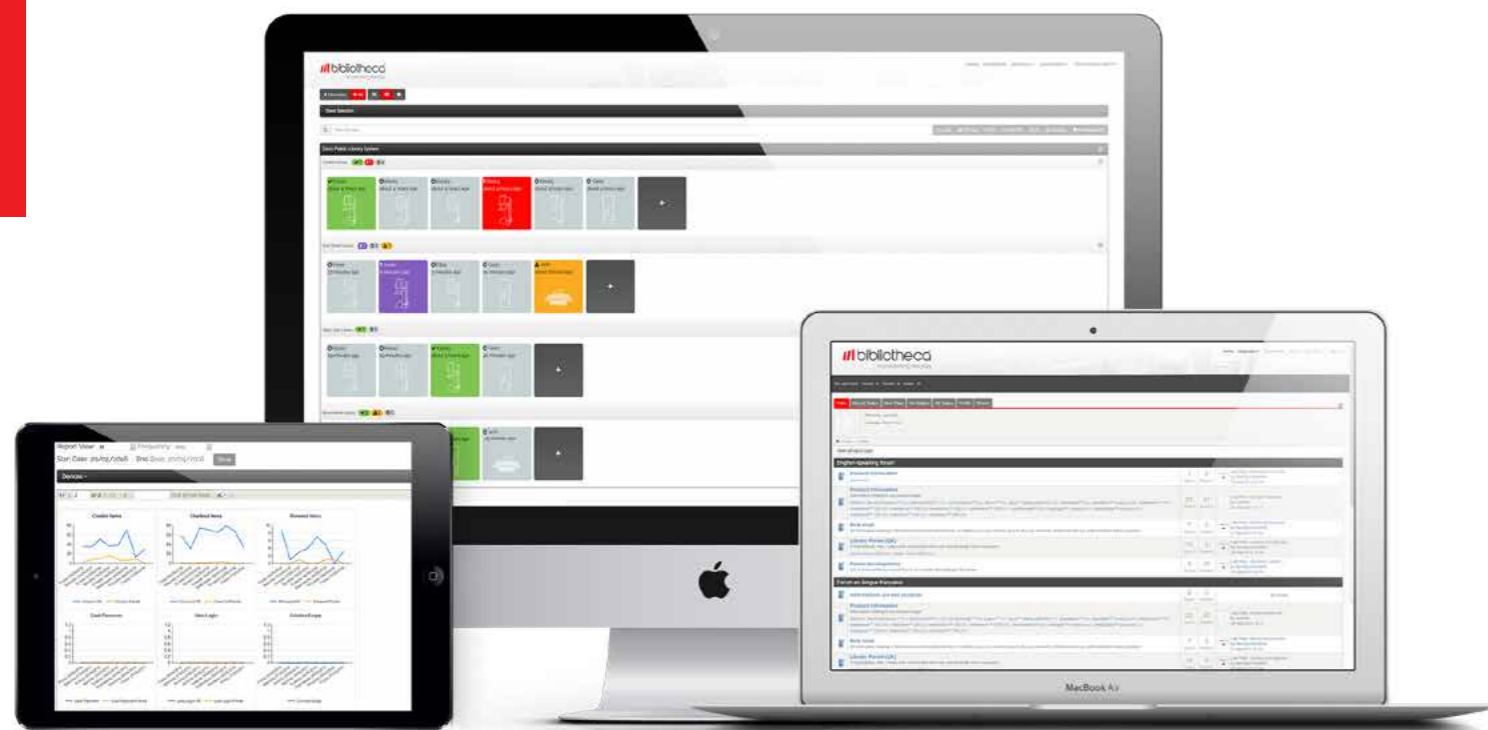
bibliotheca

View Selection

Davis Public Library System

+

+

+

+

Report View

Frequency

Start Date

End Date

Devices

Checked Items

Checked Items

Renewed Items

bibliotheca

English-Speaking Forum

Forum en lingua Francaise

MacBook Air